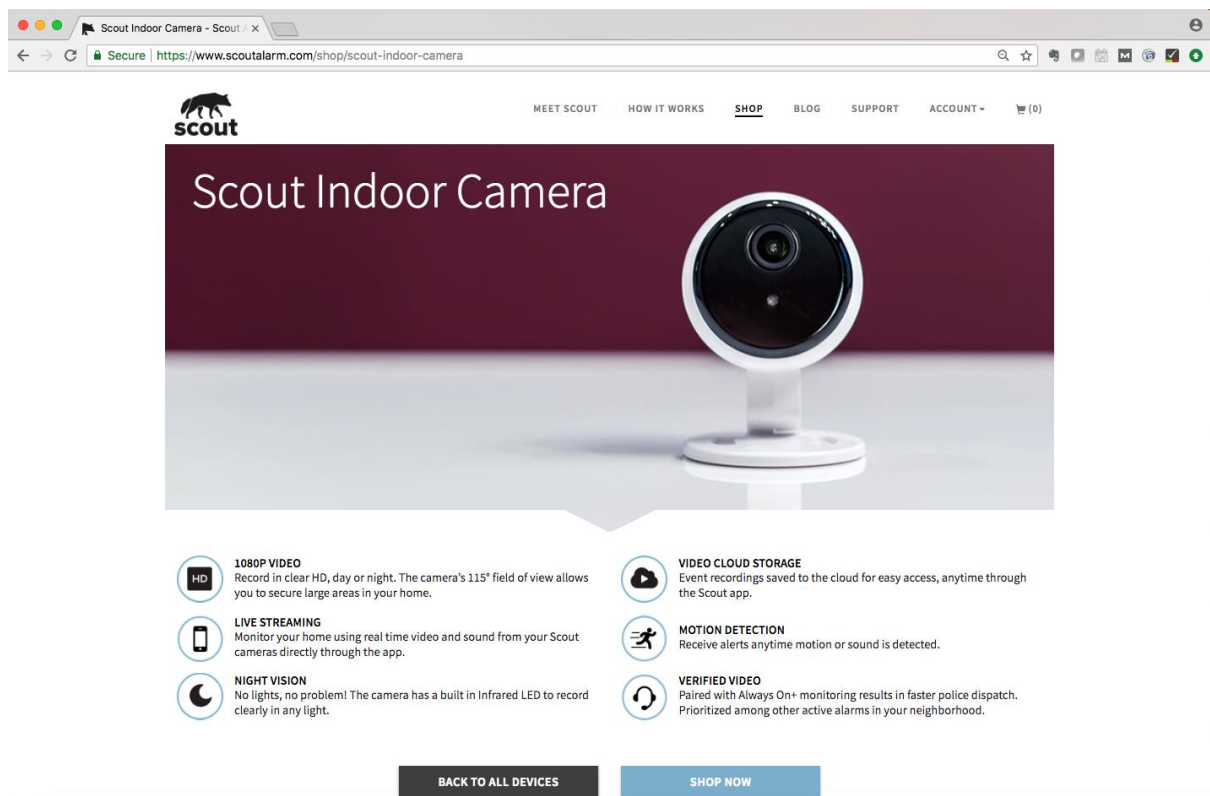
Scout Indoor Camera - Scout / ×

Secure | https://www.scoutalarm.com/shop/scout-indoor-camera

scout

MEET SCOUT HOW IT WORKS SHOP BLOG SUPPORT ACCOUNT (0)

Scout Indoor Camera

HD

1080P VIDEO
Record in clear HD, day or night. The camera's 115° field of view allows you to secure large areas in your home.

VIDEO CLOUD STORAGE
Event recordings saved to the cloud for easy access, anytime through the Scout app.

LIVE STREAMING
Monitor your home using real time video and sound from your Scout cameras directly through the app.

MOTION DETECTION
Receive alerts anytime motion or sound is detected.

NIGHT VISION
No lights, no problem! The camera has a built in Infrared LED to record clearly in any light.

VERIFIED VIDEO
Paired with Always On+ monitoring results in faster police dispatch. Prioritized among other active alarms in your neighborhood.

BACK TO ALL DEVICES

SHOP NOW